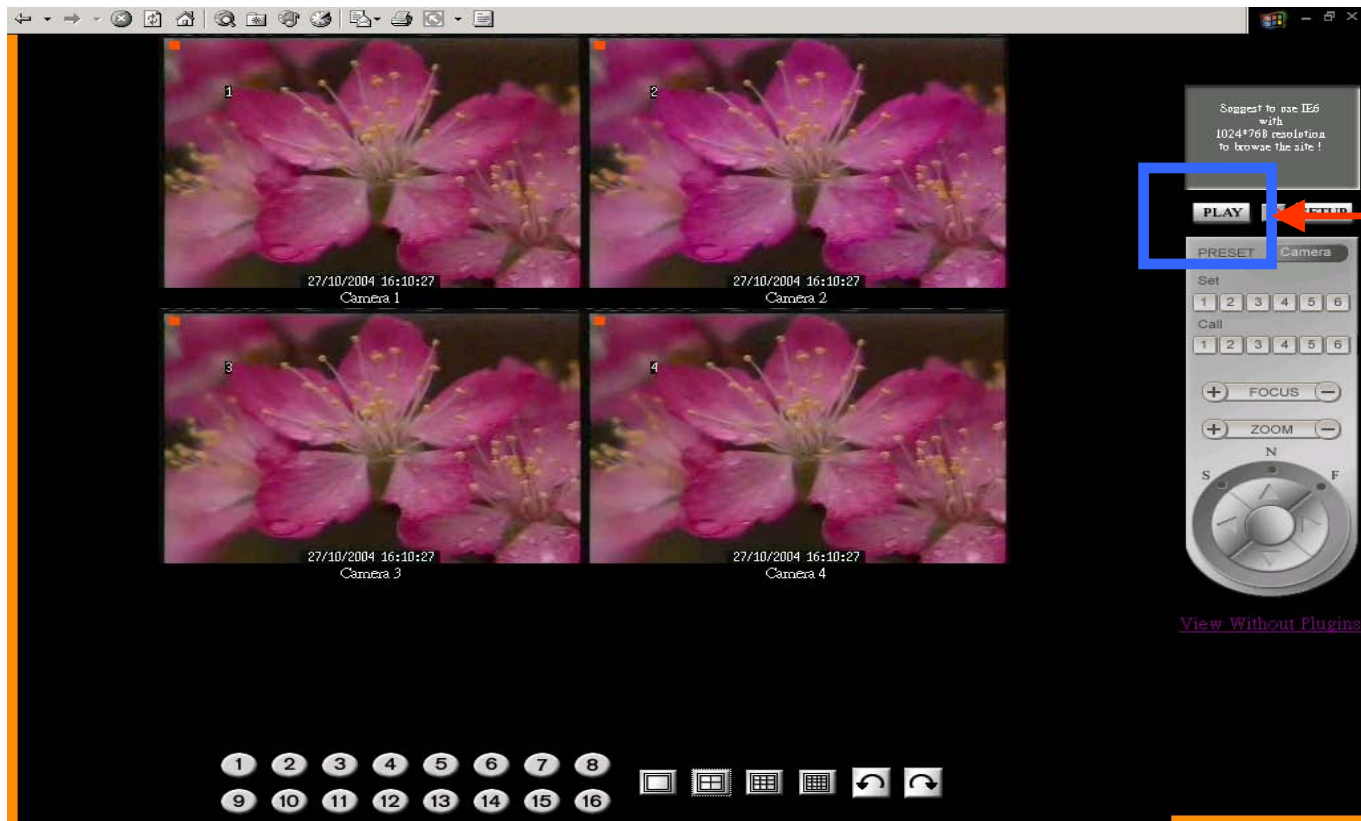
1

27/10/2004 16:10:27
Camera 1

2

27/10/2004 16:10:27
Camera 2

3

27/10/2004 16:10:27
Camera 3

4

27/10/2004 16:10:27
Camera 4

Suggest to use IE6 with 1024*768 resolution to browse the site !

PLAY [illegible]ETUP

PRESET Camera

Set
1 2 3 4 5 6

Call
1 2 3 4 5 6

FOCUS

ZOOM

N
S F

View Without Plugins

1 2 3 4 5 6 7 8
9 10 11 12 13 14 15 16